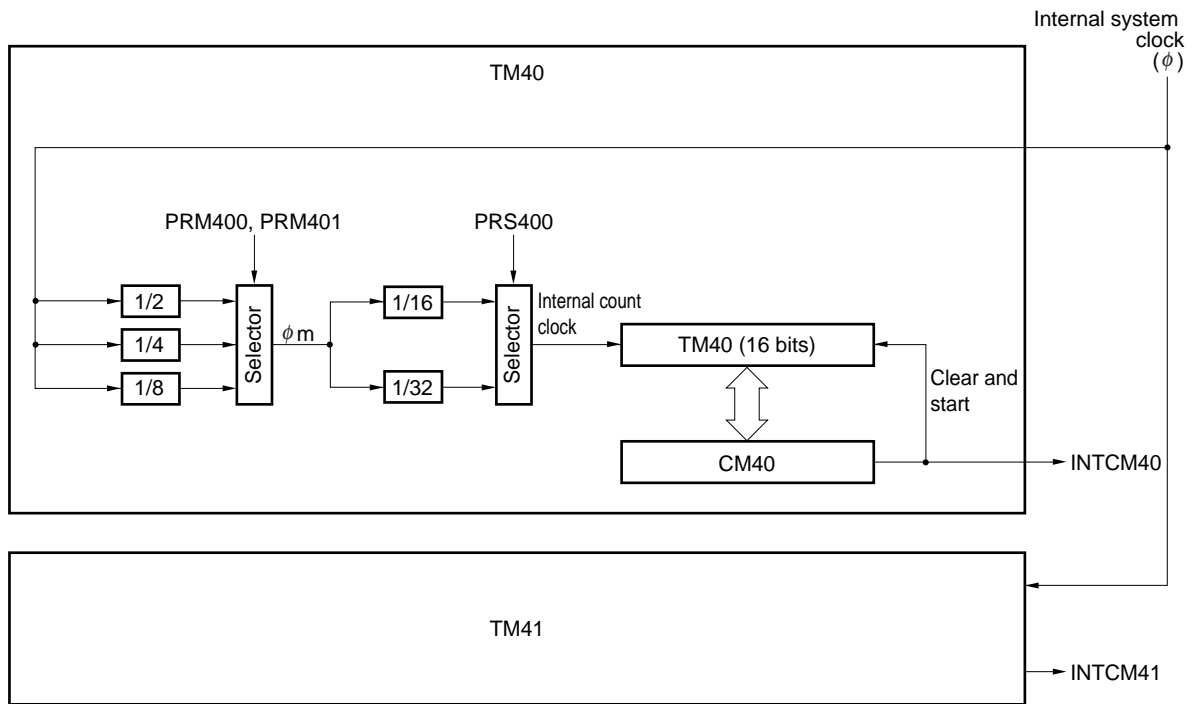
Internal system clock
($\phi$)

TM40

PRM400, PRM401

PRS400

1/2

1/4

1/8

Selector

$\phi$m

1/16

1/32

Selector

Internal count clock

TM40 (16 bits)

Clear and start

CM40

INTCM40

TM41

INTCM41